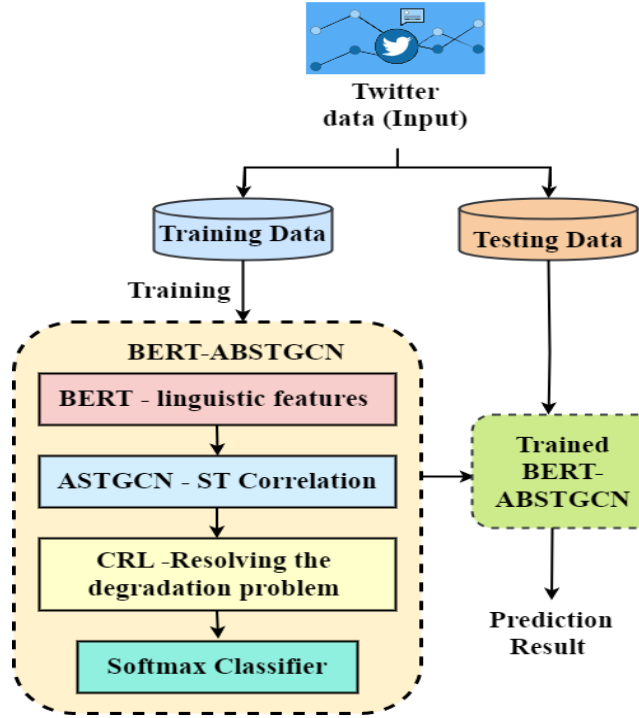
Twitter data (Input)

Training Data

Testing Data

Training

BERT-ABSTGCN

BERT - linguistic features

ASTGCN - ST Correlation

CRL -Resolving the degradation problem

Softmax Classifier

Trained BERT-ABSTGCN

Prediction Result